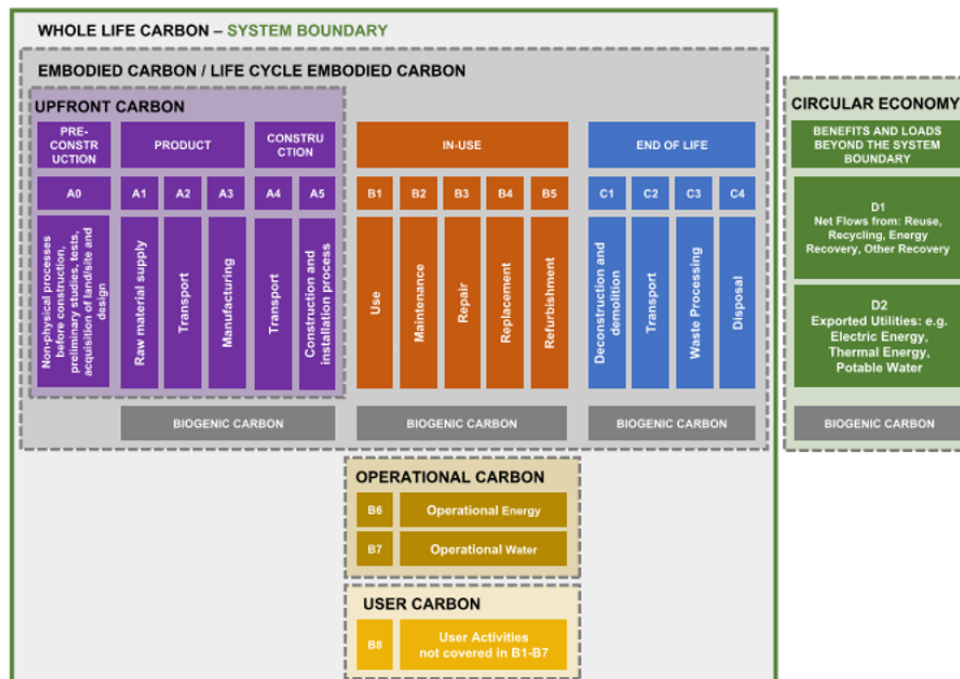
WHOLE LIFE CARBON – SYSTEM BOUNDARY

EMBODIED CARBON / LIFE CYCLE EMBODIED CARBON

UPFRONT CARBON

PRE-CONSTRUCTION

PRODUCT

CONSTRUCTION

A0

A1

A2

A3

A4

A5

Non-physical processes before construction, preliminary studies, tests, acquisition of land/site and design

Raw material supply

Transport

Manufacturing

Transport

Construction and installation process

IN-USE

B1

B2

B3

B4

B5

Use

Maintenance

Repair

Replacement

Refurbishment

END OF LIFE

C1

C2

C3

C4

Deconstruction and demolition

Transport

Waste Processing

Disposal

BIOGENIC CARBON

BIOGENIC CARBON

BIOGENIC CARBON

CIRCULAR ECONOMY

BENEFITS AND LOADS BEYOND THE SYSTEM BOUNDARY

D1
Net Flows from: Reuse, Recycling, Energy Recovery, Other Recovery

D2
Exported Utilities: e.g. Electric Energy, Thermal Energy, Potable Water

BIOGENIC CARBON

OPERATIONAL CARBON

B6

Operational Energy

B7

Operational Water

USER CARBON

B8

User Activities not covered in B1-B7